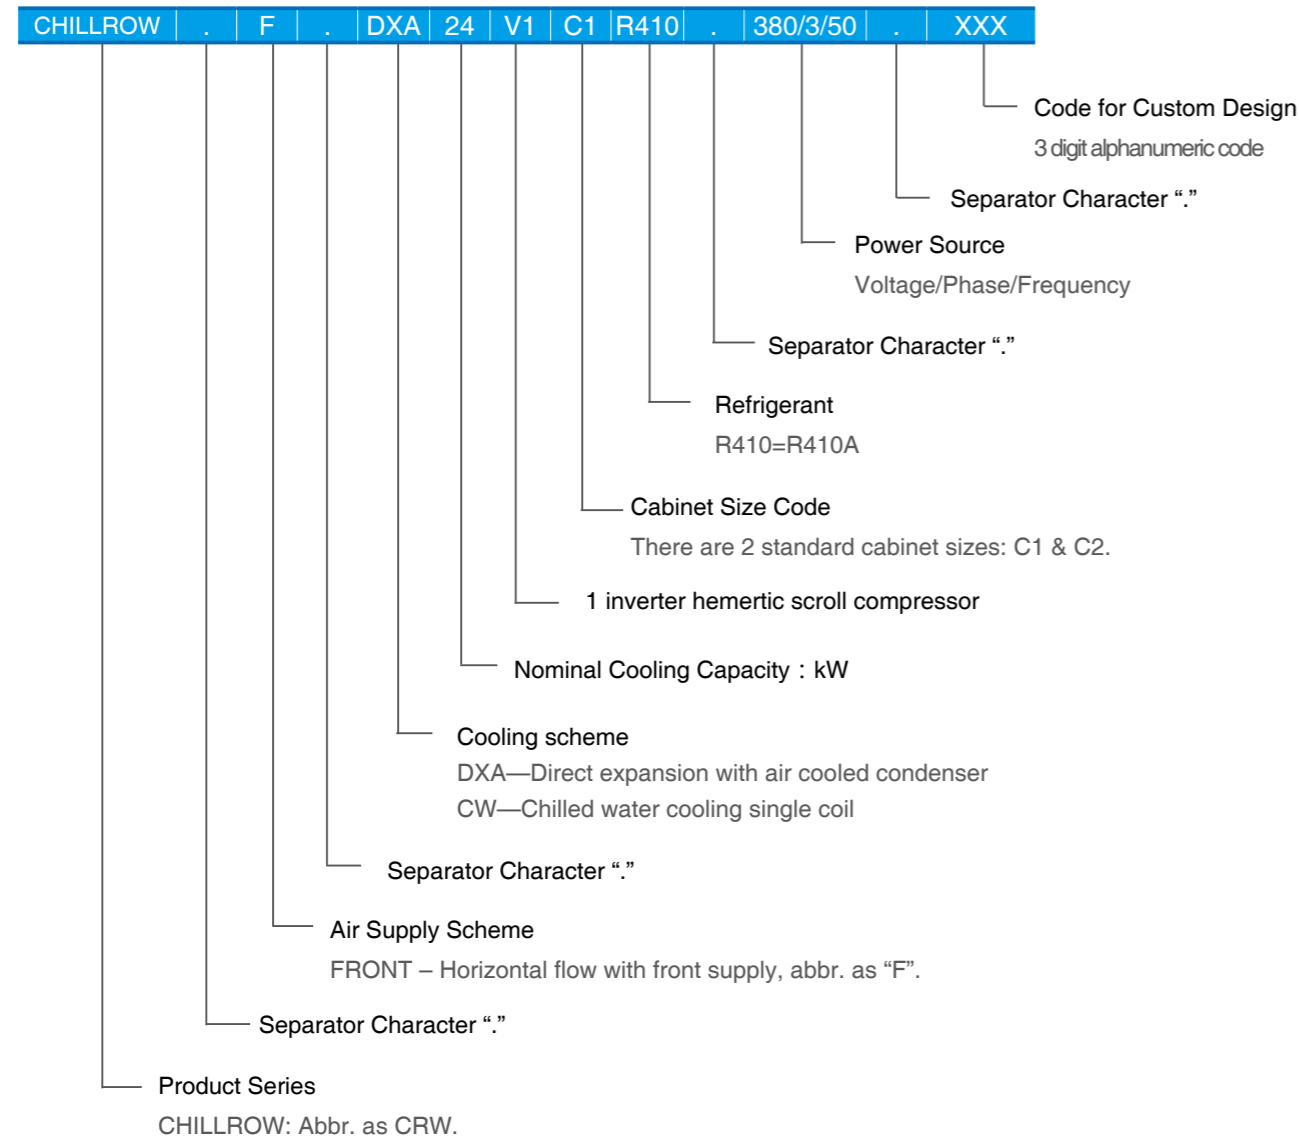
| CHILLROW | . | F | . | DXA | 24 | V1 | C1 | R410 | . | 380/3/50 | . | XXX |
|---|---|---|---|---|---|---|---|---|---|---|---|---|

Code for Custom Design
3 digit alphanumeric code

Separator Character "."

Power Source
Voltage/Phase/Frequency

Separator Character "."

Refrigerant
R410=R410A

Cabinet Size Code
There are 2 standard cabinet sizes: C1 & C2.

1 inverter hemertic scroll compressor

Nominal Cooling Capacity : kW

Cooling scheme
DXA—Direct expansion with air cooled condenser
CW—Chilled water cooling single coil

Separator Character "."

Air Supply Scheme
FRONT – Horizontal flow with front supply, abbr. as "F".

Separator Character "."

Product Series
CHILLROW: Abbr. as CRW.